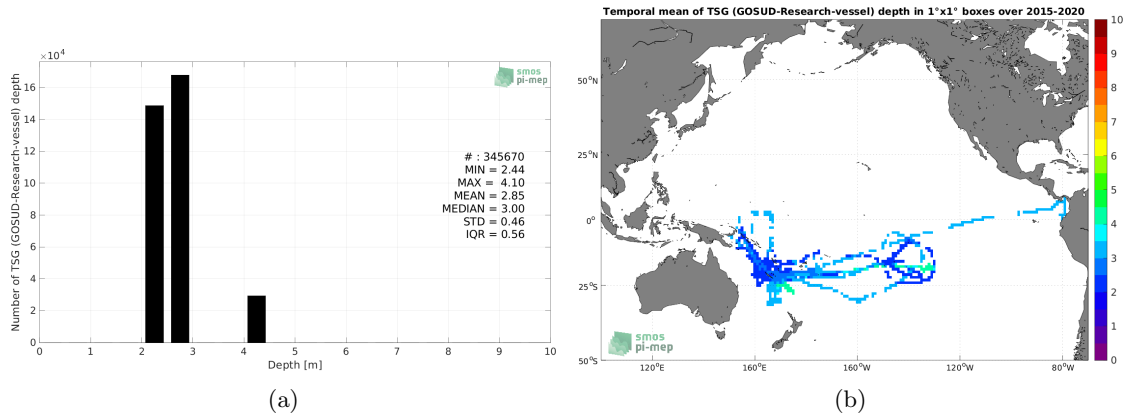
$\times10^4$

smos pi-mep

Number of TSG (GOSUD-Research-vessel) depth

16
14
12
10
8
6
4
2
0

# : 345670
MIN = 2.44
MAX = 4.10
MEAN = 2.85
MEDIAN = 3.00
STD = 0.46
IQR = 0.56

0 1 2 3 4 5 6 7 8 9 10
Depth [m]

(a)

Temporal mean of TSG (GOSUD-Research-vessel) depth in 1°x1° boxes over 2015-2020

50°N
25°N
0°
25°S
50°S

120°E 160°E 160°W 120°W 80°W

smos pi-mep

10
9
8
7
6
5
4
3
2
1
0

(b)